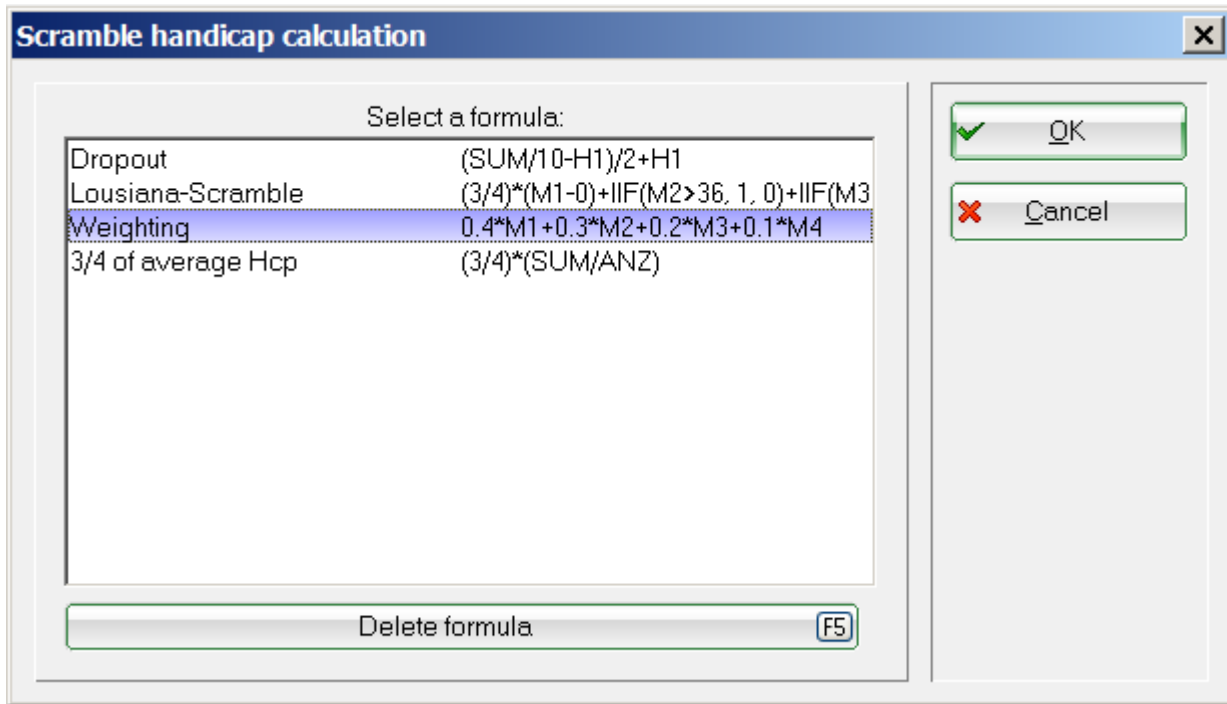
Scramble handicap calculation

Select a formula:

| | |
|---|---|
| Dropout | (SUM/10-H1)/2+H1 |
| Lousiana-Scramble | (3/4)*(M1-0)+IIF(M2>36, 1, 0)+IIF(M3 |
| Weighting | 0.4*M1+0.3*M2+0.2*M3+0.1*M4 |
| 3/4 of average Hcp | (3/4)*(SUM/ANZ) |

Delete formula F5

OK

Cancel